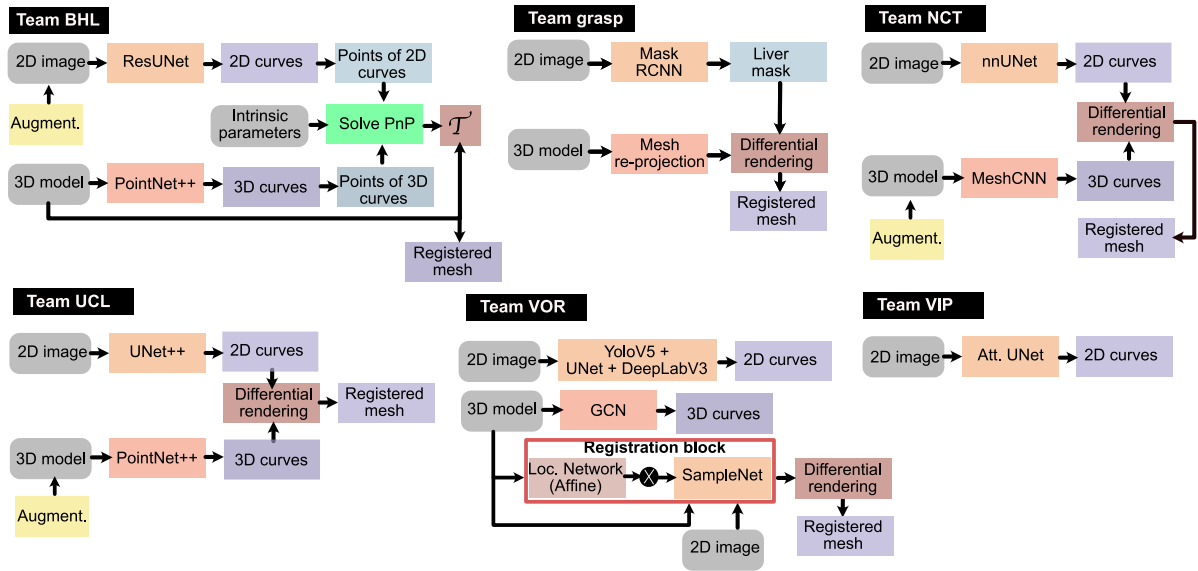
Team BHL

2D image → ResUNet → 2D curves → Points of 2D curves

Augment.

Intrinsic parameters → Solve PnP → $\mathcal{T}$

3D model → PointNet++ → 3D curves → Points of 3D curves

Registered mesh

Team grasp

2D image → Mask RCNN → Liver mask

3D model → Mesh re-projection → Differential rendering

Registered mesh

Team NCT

2D image → nnUNet → 2D curves

Differential rendering

3D model → MeshCNN → 3D curves

Augment.

Registered mesh

Team UCL

2D image → UNet++ → 2D curves

Differential rendering → Registered mesh

3D model → PointNet++ → 3D curves

Augment.

Team VOR

2D image → YoloV5 + UNet + DeepLabV3 → 2D curves

3D model → GCN → 3D curves

Registration block

Loc. Network (Affine) → SampleNet → Differential rendering

2D image

Registered mesh

Team VIP

2D image → Att. UNet → 2D curves